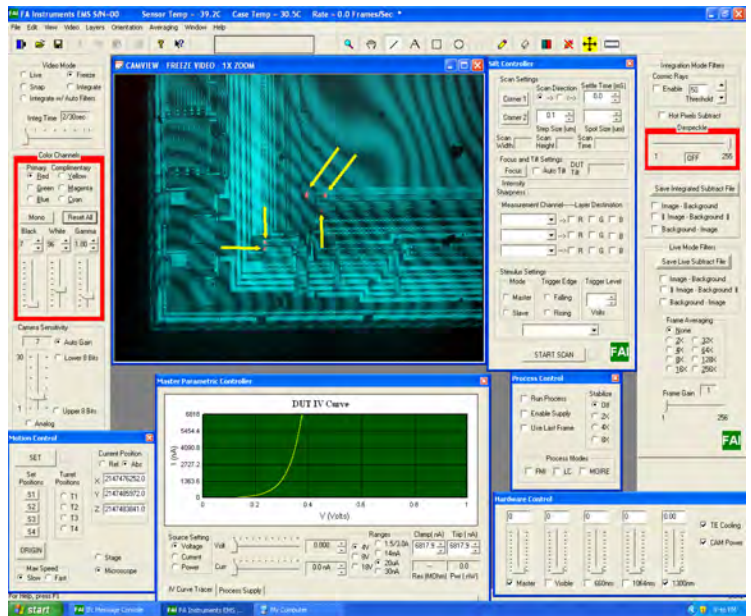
FA Instruments EMS S/N-00    Sensor Temp = -39.2C    Case Temp = 30.5C    Rate = 0.0 Frames/Sec *

File Edit View Video Layers Orientation Averaging Window Help

Video Mode
Live
Freeze
Snap
Integrate
Integrate w/ Auto Filters
Integ Time 2/30sec

Color Channels
Primary Complimentary
Red Yellow
Green Magenta
Blue Cyan
Mono Reset All
Black White Gamma
7 96 1.00

Camera Sensitivity
7 Auto Gain
30 Lower 8 Bits
1 Upper 8 Bits
Analog

CAMVIEW : FREEZE VIDEO : 1X ZOOM

Slit Controller
Scan Settings
Scan Direction Settle Time (mS)
Corner 1 0.0
Corner 2 0.1
Step Size (um) Spot Size (um)
Scan Width Scan Height Scan Time
Focus and Tilt Settings
Focus Auto Tilt DUT Tilt
Intensity Sharpness
Measurement Channel Layer Destination
R G B
R G B
R G B
Stimulus Settings
Mode Trigger Edge Trigger Level
Master Falling
Slave Rising Volts
START SCAN
FA

Integration Mode Filters
Cosmic Rays
Enable 50 Threshold
Hot Pixels Subtract
Despeckle
1 OFF 255
Save Integrated Subtract File
Image - Background
Image - Background
Background - Image
Live Mode Filters
Save Live Subtract File
Image - Background
Image - Background
Background - Image
Frame Averaging
None
2X 32X
4X 64X
8X 128X
16X 256X
Frame Gain 1
1 256
FA

Motion Control
SET
Current Position
Rel Abs
Set Positions Turret Positions
X 2147476252.0
Y 2147485572.0
Z 2147483841.0
S1 T1
S2 T2
S3 T3
S4 T4
ORIGIN
Stage
Microscope
Max Speed
Slow Fast

Master Parametric Controller
DUT IV Curve
6818
5454.4
4090.8
2727.2
1363.6
0
0 0.2 0.4 0.6 0.8 1
V (Volts)
I (nA)
Source Setting
Voltage Volt 0.000
Current
Power Curr 0.0 nA
Ranges
4V 1.5/3.0A
8V 14mA
18V 20uA
30nA
Clamp (nA) Trip (nA)
6817.9 6817.9
Res (MOhm) Pwr (nW)
0.0
IV Curve Tracer Process Supply

Process Control
Run Process
Enable Supply
Use Last Frame
Stabilize
Off
2X
4X
8X
Process Modes
FMI LC MOIRE

Hardware Control
0 0 0 0 0
TE Cooling
CAM Power
Master Visible 680nm 1064nm 1300nm

For Help, press F1
start
IR Message Console
FA Instruments EMS...
My Computer